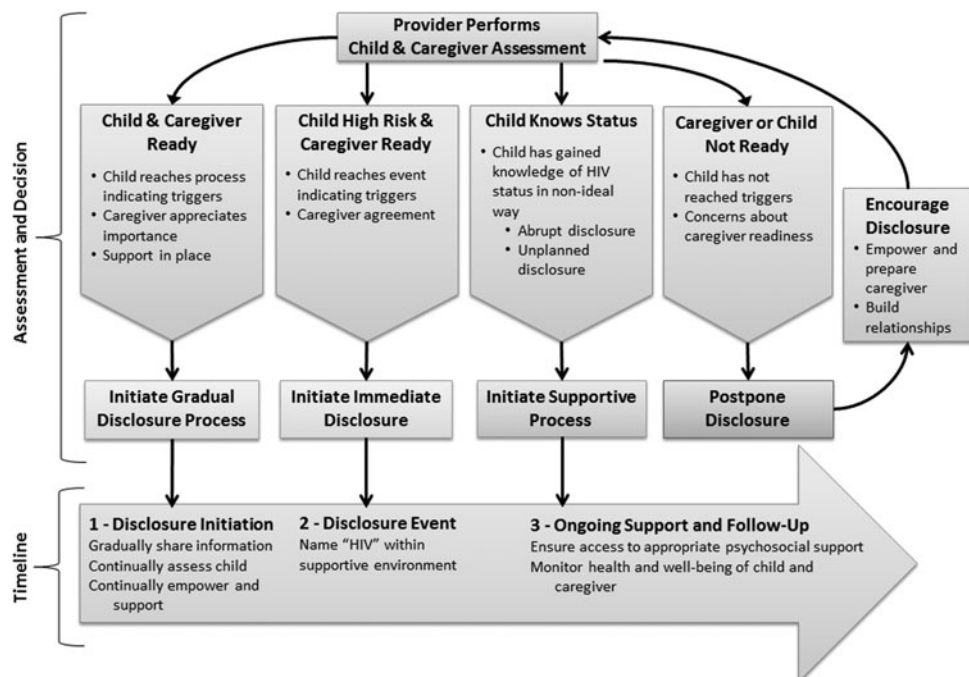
Assessment and Decision

Provider Performs
Child & Caregiver Assessment

Child & Caregiver Ready
• Child reaches process indicating triggers
• Caregiver appreciates importance
• Support in place

Child High Risk & Caregiver Ready
• Child reaches event indicating triggers
• Caregiver agreement

Child Knows Status
• Child has gained knowledge of HIV status in non-ideal way
• Abrupt disclosure
• Unplanned disclosure

Caregiver or Child Not Ready
• Child has not reached triggers
• Concerns about caregiver readiness

Encourage Disclosure
• Empower and prepare caregiver
• Build relationships

Initiate Gradual Disclosure Process

Initiate Immediate Disclosure

Initiate Supportive Process

Postpone Disclosure

Timeline

1 - Disclosure Initiation
Gradually share information
Continually assess child
Continually empower and support

2 - Disclosure Event
Name "HIV" within supportive environment

3 - Ongoing Support and Follow-Up
Ensure access to appropriate psychosocial support
Monitor health and well-being of child and caregiver